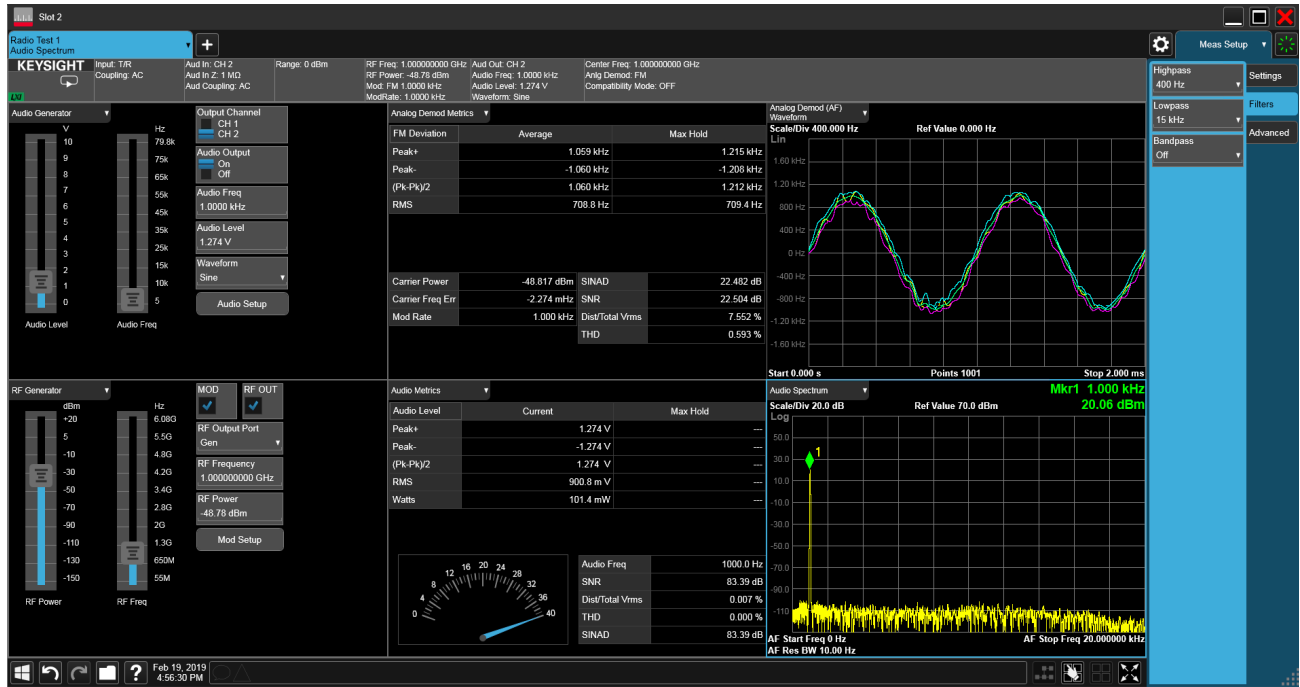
Slot 2

Radio Test 1
Audio Spectrum

Meas Setup

KEYSIGHT
LXI
Input: T/R
Coupling: AC
Aud In: CH 2
Aud In Z: 1 MΩ
Aud Coupling: AC
Range: 0 dBm
RF Freq: 1.000000000 GHz
RF Power: -48.78 dBm
Mod: FM 1.0000 kHz
ModRate: 1.0000 kHz
Aud Out: CH 2
Audio Freq: 1.0000 kHz
Audio Level: 1.274 V
Waveform: Sine
Center Freq: 1.000000000 GHz
Anlg Demod: FM
Compatibility Mode: OFF

Audio Generator
V
10
9
8
7
6
5
4
3
2
1
0
Audio Level
Hz
79.8k
75k
65k
55k
45k
35k
25k
15k
10k
5
Audio Freq

Output Channel
CH 1
CH 2
Audio Output
On
Off
Audio Freq
1.0000 kHz
Audio Level
1.274 V
Waveform
Sine
Audio Setup

Analog Demod Metrics

| FM Deviation | Average | Max Hold |
|---|---|---|
| Peak+ | 1.059 kHz | 1.215 kHz |
| Peak- | -1.060 kHz | -1.208 kHz |
| (Pk-Pk)/2 | 1.060 kHz | 1.212 kHz |
| RMS | 708.8 Hz | 709.4 Hz |

| Carrier Power | -48.817 dBm | SINAD | 22.482 dB |
|---|---|---|---|
| Carrier Freq Err | -2.274 mHz | SNR | 22.504 dB |
| Mod Rate | 1.000 kHz | Dist/Total Vrms | 7.552 % |
| | | THD | 0.593 % |

Analog Demod (AF)
Waveform
Scale/Div 400.000 Hz
Ref Value 0.000 Hz
Lin
1.60 kHz
1.20 kHz
800 Hz
400 Hz
0 Hz
-400 Hz
-800 Hz
-1.20 kHz
-1.60 kHz
Start 0.000 s
Points 1001
Stop 2.000 ms

Highpass
400 Hz
Lowpass
15 kHz
Bandpass
Off
Settings
Filters
Advanced

RF Generator
dBm
+20
5
-10
-30
-50
-70
-90
-110
-130
-150
RF Power
Hz
6.08G
5.5G
4.8G
4.2G
3.4G
2.8G
2G
1.3G
650M
55M
RF Freq

MOD
RF OUT
RF Output Port
Gen
RF Frequency
1.000000000 GHz
RF Power
-48.78 dBm
Mod Setup

Audio Metrics

| Audio Level | Current | Max Hold |
|---|---|---|
| Peak+ | 1.274 V | --- |
| Peak- | -1.274 V | --- |
| (Pk-Pk)/2 | 1.274 V | --- |
| RMS | 900.8 m V | --- |
| Watts | 101.4 mW | --- |

0 4 8 12 16 20 24 28 32 36 40

| Audio Freq | 1000.0 Hz |
|---|---|
| SNR | 83.39 dB |
| Dist/Total Vrms | 0.007 % |
| THD | 0.000 % |
| SINAD | 83.39 dB |

Audio Spectrum
Mkr1 1.000 kHz
20.06 dBm
Scale/Div 20.0 dB
Ref Value 70.0 dBm
Log
50.0
30.0
10.0
-10.0
-30.0
-50.0
-70.0
-90.0
-110
1
AF Start Freq 0 Hz
AF Stop Freq 20.000000 kHz
AF Res BW 10.00 Hz

Feb 19, 2019
4:56:30 PM